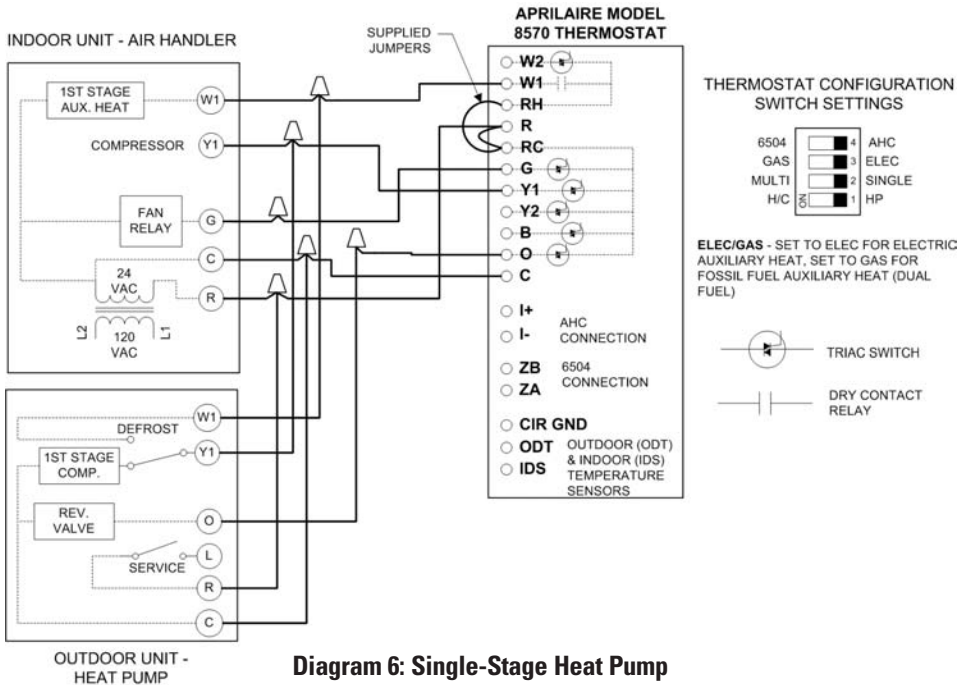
INDOOR UNIT - AIR HANDLER

SUPPLIED JUMPERS

APRILAIRE MODEL
8570 THERMOSTAT

1ST STAGE AUX. HEAT

W1

COMPRESSOR

Y1

FAN RELAY

G

C

24 VAC

R

L2

120 VAC

L1

W2
W1
RH
R
RC
G
Y1
Y2
B
O
C

I+
I-
AHC CONNECTION

ZB
ZA
6504 CONNECTION

CIR GND
ODT
IDS
OUTDOOR (ODT) & INDOOR (IDS) TEMPERATURE SENSORS

THERMOSTAT CONFIGURATION SWITCH SETTINGS

| | | | |
|---|---|---|---|
| 6504 | | 4 | AHC |
| GAS | | 3 | ELEC |
| MULTI | | 2 | SINGLE |
| H/C | ON | 1 | HP |

ELEC/GAS - SET TO ELEC FOR ELECTRIC AUXILIARY HEAT, SET TO GAS FOR FOSSIL FUEL AUXILIARY HEAT (DUAL FUEL)

TRIAC SWITCH

DRY CONTACT RELAY

W1

DEFROST

1ST STAGE COMP.

Y1

REV. VALVE

O

L

SERVICE

R

C

OUTDOOR UNIT - HEAT PUMP

Diagram 6: Single-Stage Heat Pump